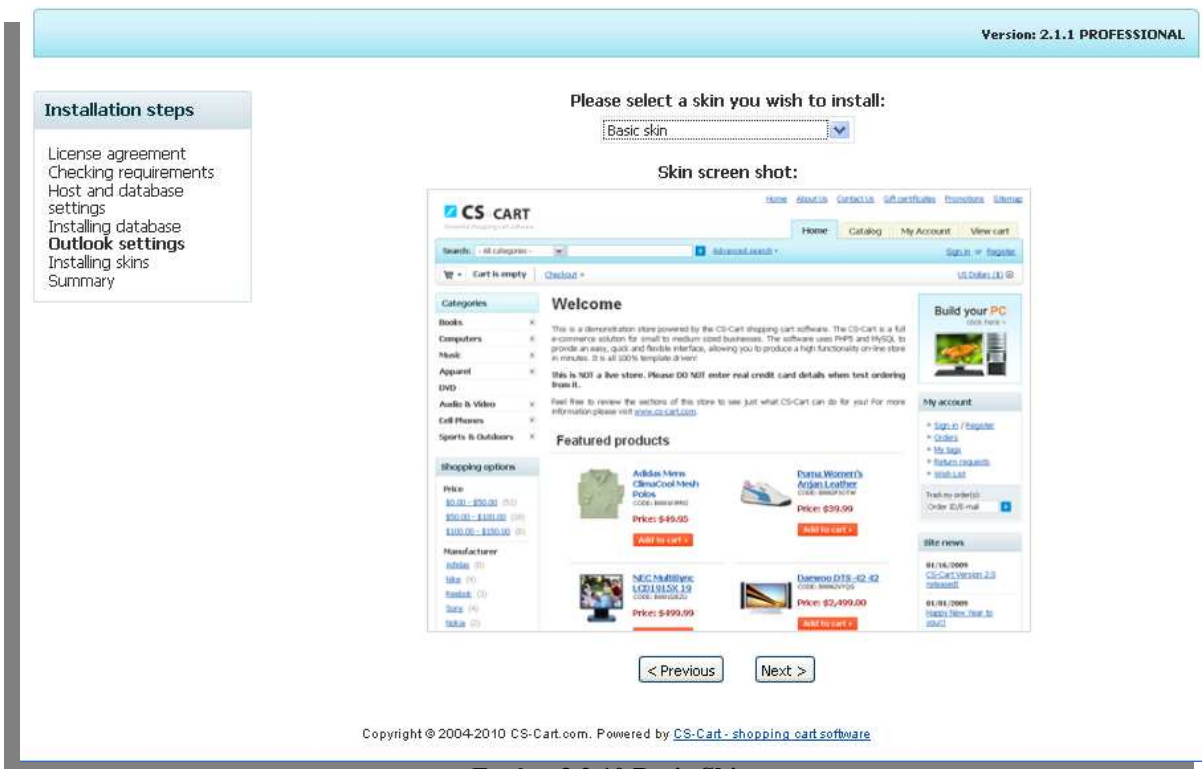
Version: 2.1.1 PROFESSIONAL

Installation steps

License agreement
Checking requirements
Host and database settings
Installing database
Outlook settings
Installing skins
Summary

Please select a skin you wish to install:

Basic skin

Skin screen shot:

Home About Us Contact Us Gift certificates Promotions Sitemap

CS CART

Home Catalog My Account View cart

Search: All categories Advanced search

Sign in Register

Cart is empty Checkout

US Dollars

Categories
Books
Computers
Music
Apparel
DVD
Audio & Video
Cell Phones
Sports & Outdoors

Shopping options
Price
$0.00 - $50.00
$50.00 - $100.00
$100.00 - $150.00
Manufacturer
Adidas
Nike
Reebok
Sony
Nokia

Welcome

This is a demonstration store powered by the CS-Cart shopping cart software. The CS-Cart is a full e-commerce solution for small to medium sized businesses. The software uses PHP5 and MySQL to provide an easy, quick and flexible interface, allowing you to produce a high functionality on-line store in minutes. It is all 100% template driven!

This is NOT a live store. Please DO NOT enter real credit card details when test ordering from it.

Feel free to review the sections of this store to see just what CS-Cart can do for you! For more information please visit www.cs-cart.com.

Featured products

Adidas Mens ClimaCool Mesh Polos
Price: $49.95
Add to cart

Puma Women's Anjan Leather
Price: $39.99
Add to cart

NEC MultiSync LCD1915X 19
Price: $499.99

Daewoo DTS-42 42
Price: $2,499.00
Add to cart

Build your PC
click here

My account
Sign in / Register
Orders
My tags
Return requests
Wish List
Track my order(s):
Order ID/E-mail

Site news
01/16/2009
CS-Cart Version 2.0 released!
01/01/2009
Happy New Year to you!!

< Previous   Next >

Copyright © 2004-2010 CS-Cart.com. Powered by CS-Cart - shopping cart software